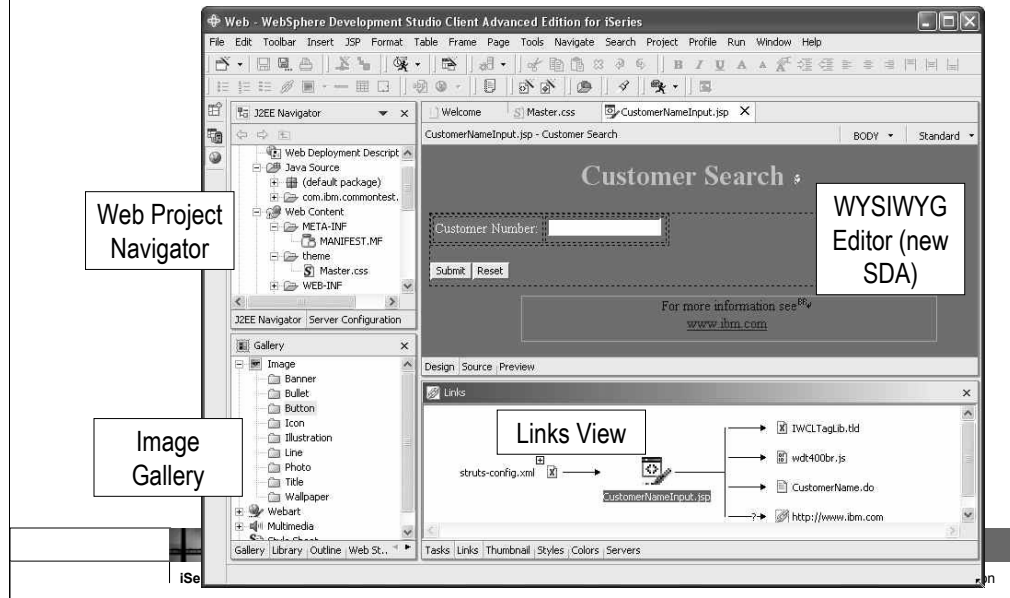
Web - WebSphere Development Studio Client Advanced Edition for iSeries

File Edit Toolbar Insert JSP Format Table Frame Page Tools Navigate Search Project Profile Run Window Help

J2EE Navigator

Web Deployment Descript
Java Source
(default package)
com.ibm.commontest.
Web Content
META-INF
MANIFEST.MF
theme
Master.css
WEB-INF

J2EE Navigator Server Configuration

Web Project Navigator

Welcome Master.css CustomerNameInput.jsp

CustomerNameInput.jsp - Customer Search BODY Standard

Customer Search

Customer Number:

Submit Reset

For more information see
www.ibm.com

WYSIWYG Editor (new SDA)

Design Source Preview

Gallery

Image
Banner
Bullet
Button
Icon
Illustration
Line
Photo
Title
Wallpaper
Webart
Multimedia

Gallery Library Outline Web St..

Image Gallery

Links

Links View

struts-config.xml

CustomerNameInput.jsp

IWCLTagLib.tld
wdt400br.js
CustomerName.do
http://www.ibm.com

Tasks Links Thumbnail Styles Colors Servers

iSe

on